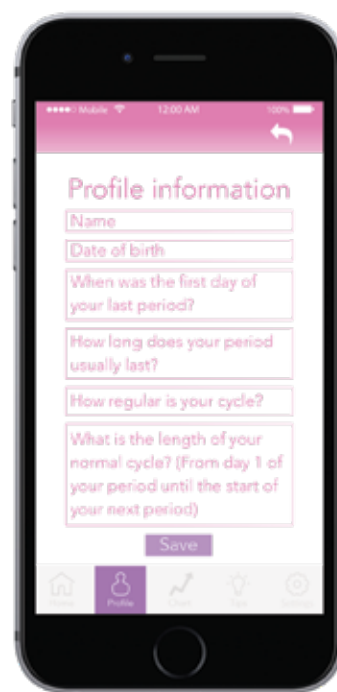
●●●●○ Mobile 12:00 AM 100%

Profile information

Name

Date of birth

When was the first day of your last period?

How long does your period usually last?

How regular is your cycle?

What is the length of your normal cycle? (From day 1 of your period until the start of your next period)

Save

Home Profile Chart Tips Settings